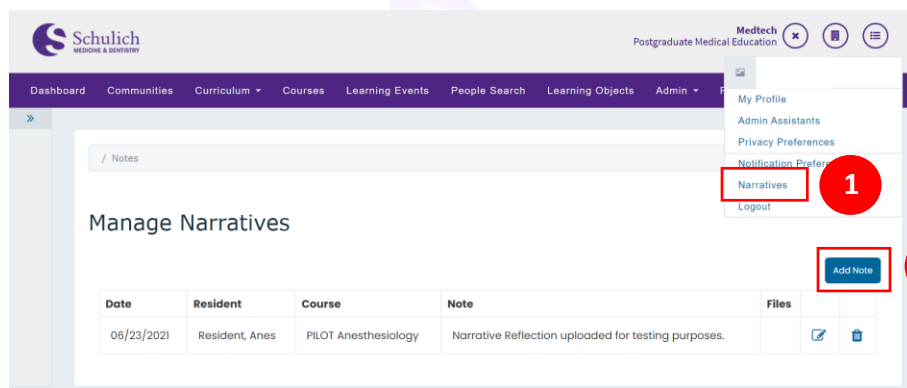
Schulich
MEDICINE & DENTISTRY

Medtech
Postgraduate Medical Education

Dashboard Communities Curriculum Courses Learning Events People Search Learning Objects Admin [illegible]

»

My Profile
Admin Assistants
Privacy Preferences
Notification Prefer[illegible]
Narratives
Logout

1

/ Notes

Manage Narratives

Add Note

| Date | Resident | Course | Note | Files | | |
|---|---|---|---|---|---|---|
| 06/23/2021 | Resident, Anes | PILOT Anesthesiology | Narrative Reflection uploaded for testing purposes. | | | |